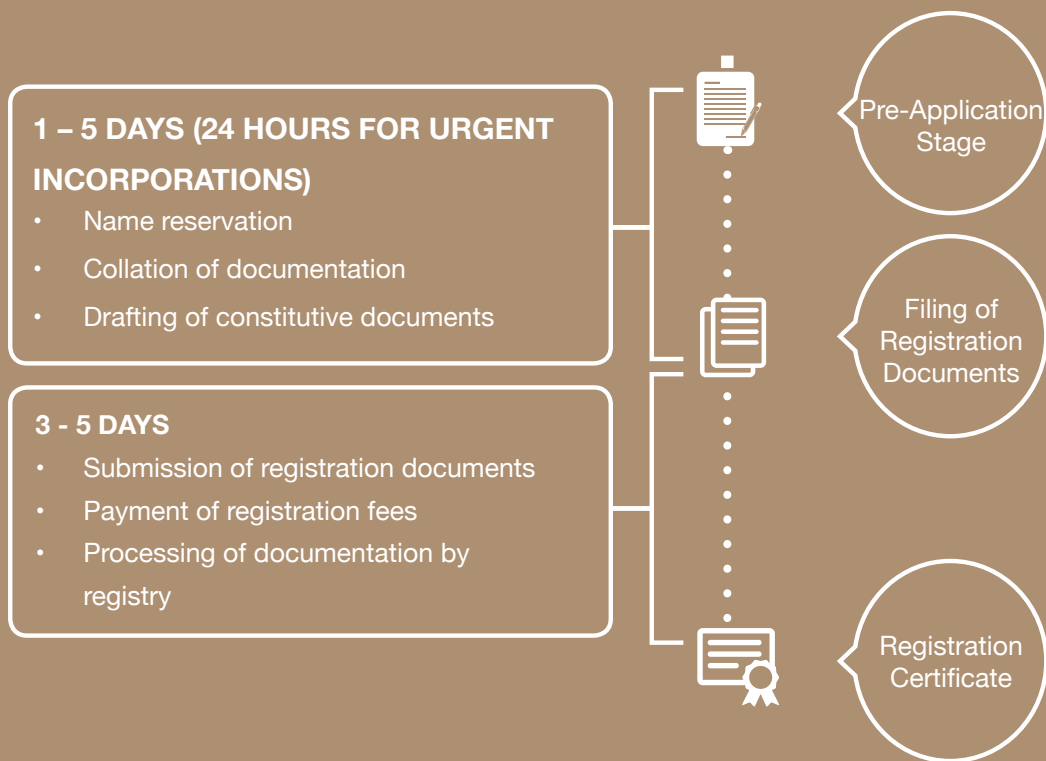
1 – 5 DAYS (24 HOURS FOR URGENT INCORPORATIONS)

- Name reservation
- Collation of documentation
- Drafting of constitutive documents

3 - 5 DAYS

- Submission of registration documents
- Payment of registration fees
- Processing of documentation by registry

Pre-Application Stage

Filing of Registration Documents

Registration Certificate